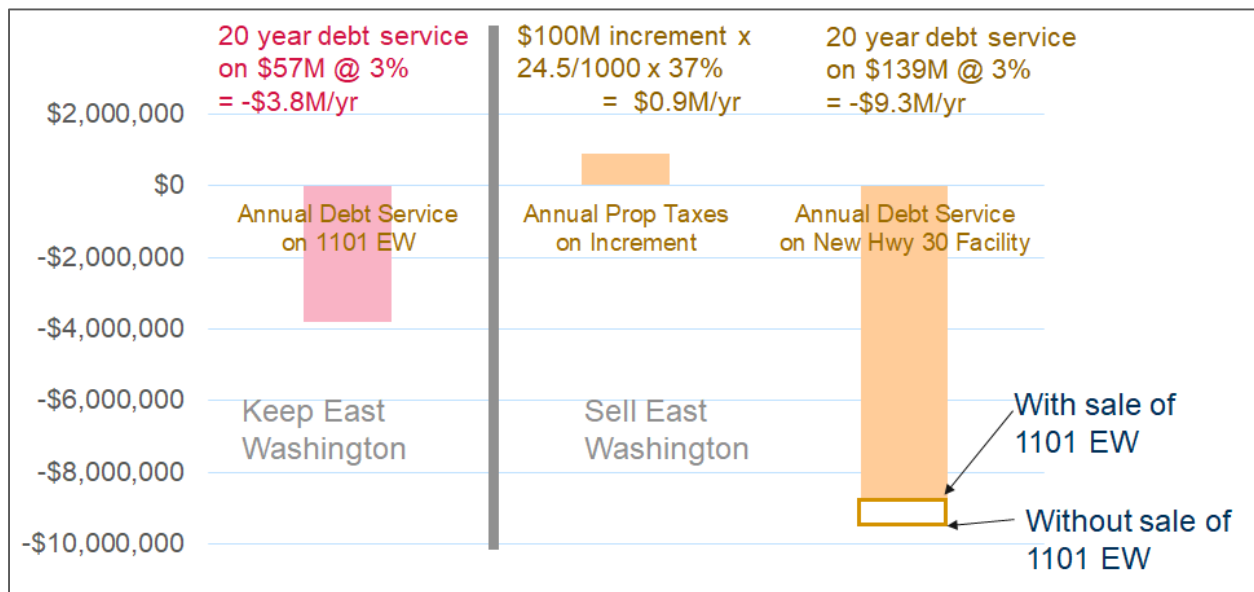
20 year debt service on \$57M @ 3% = -\$3.8M/yr

\$100M increment x 24.5/1000 x 37% = \$0.9M/yr

20 year debt service on \$139M @ 3% = -\$9.3M/yr

\$2,000,000
\$0
-\$2,000,000
-\$4,000,000
-\$6,000,000
-\$8,000,000
-\$10,000,000

Annual Debt Service on 1101 EW

Annual Prop Taxes on Increment

Annual Debt Service on New Hwy 30 Facility

Keep East Washington

Sell East Washington

With sale of 1101 EW

Without sale of 1101 EW